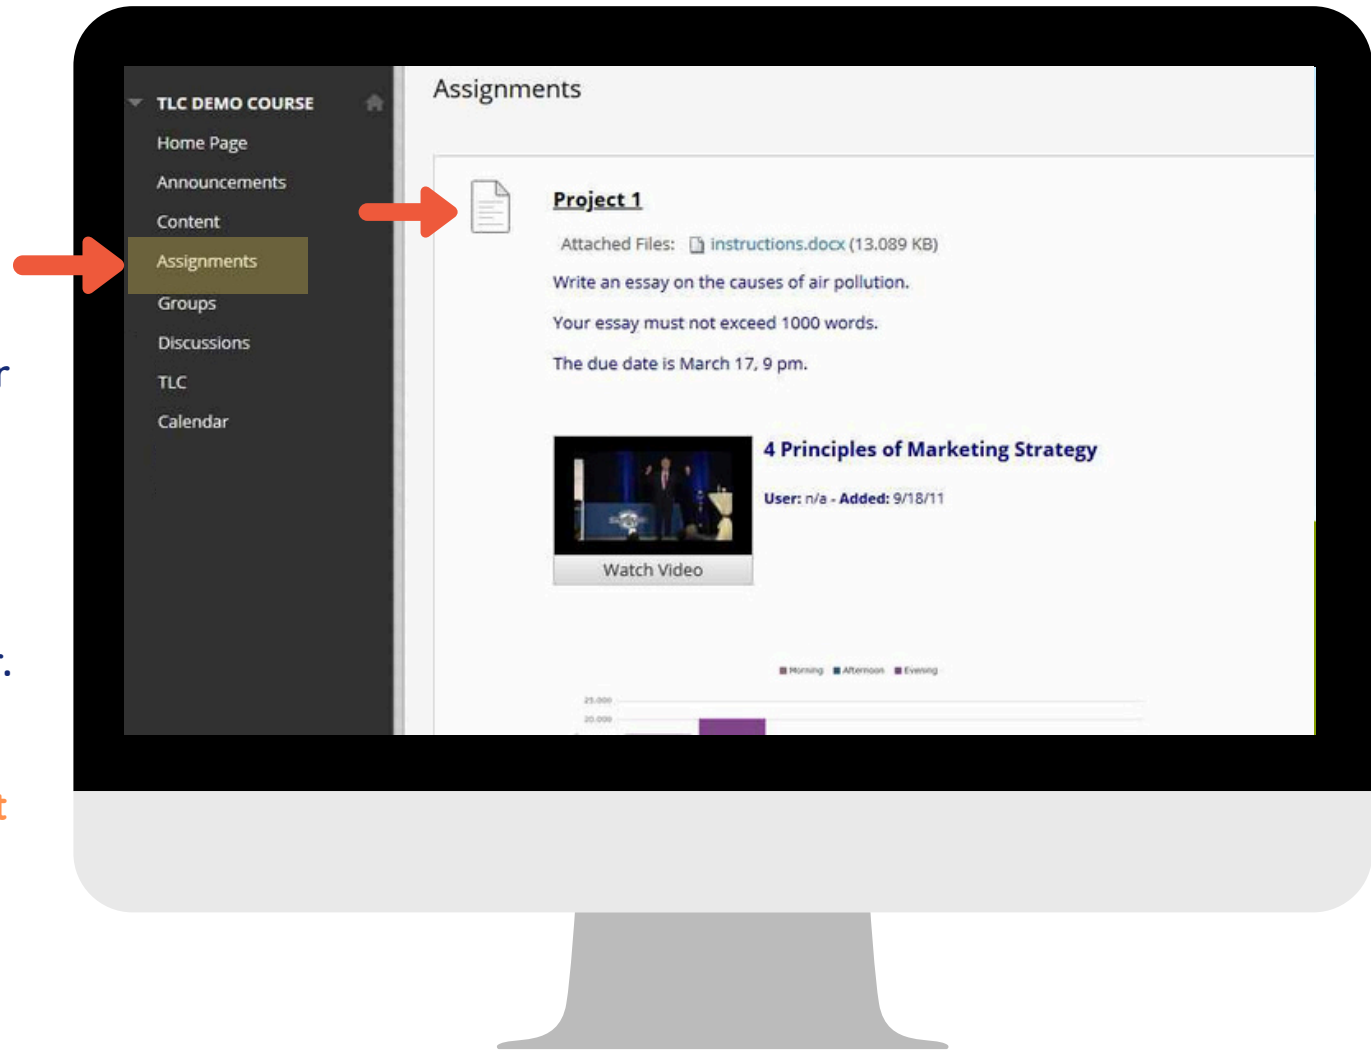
TLC DEMO COURSE
Home Page
Announcements
Content
Assignments
Groups
Discussions
TLC
Calendar

Assignments

Project 1

Attached Files: instructions.docx (13.089 KB)

Write an essay on the causes of air pollution.

Your essay must not exceed 1000 words.

The due date is March 17, 9 pm.

4 Principles of Marketing Strategy

User: n/a - Added: 9/18/11

Watch Video

Morning Afternoon Evening

25,000
20,000